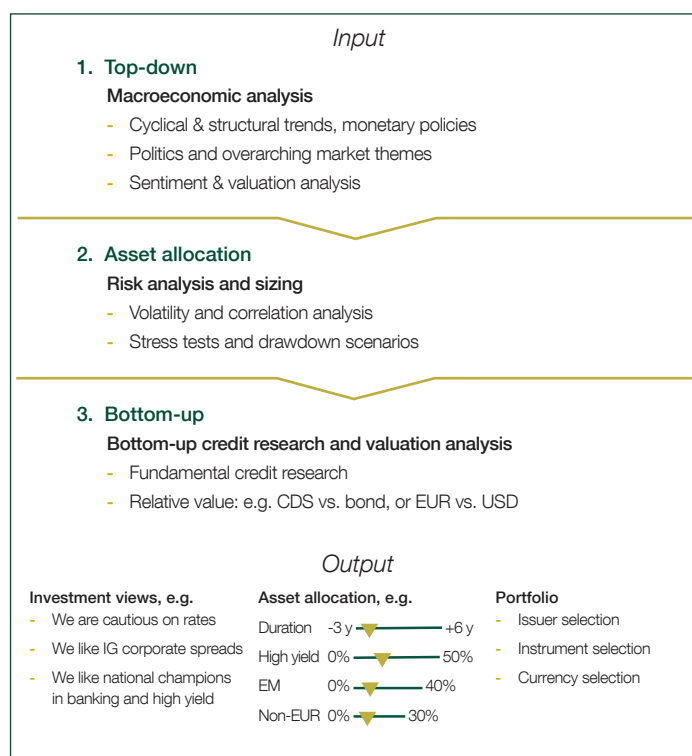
Input

1. Top-down

Macroeconomic analysis

- Cyclical & structural trends, monetary policies
- Politics and overarching market themes
- Sentiment & valuation analysis

2. Asset allocation

Risk analysis and sizing

- Volatility and correlation analysis
- Stress tests and drawdown scenarios

3. Bottom-up

Bottom-up credit research and valuation analysis

- Fundamental credit research
- Relative value: e.g. CDS vs. bond, or EUR vs. USD

Output

Investment views, e.g.

- We are cautious on rates
- We like IG corporate spreads
- We like national champions in banking and high yield

Asset allocation, e.g.

Duration -3 y +6 y

High yield 0% 50%

EM 0% 40%

Non-EUR 0% 30%

Portfolio

- Issuer selection
- Instrument selection
- Currency selection